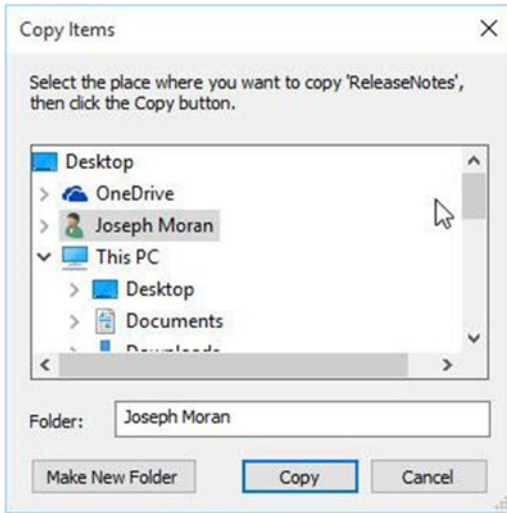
Copy Items

Select the place where you want to copy 'ReleaseNotes', then click the Copy button.

Desktop
OneDrive
Joseph Moran
This PC
Desktop
Documents
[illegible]

Folder: Joseph Moran

Make New Folder
Copy
Cancel